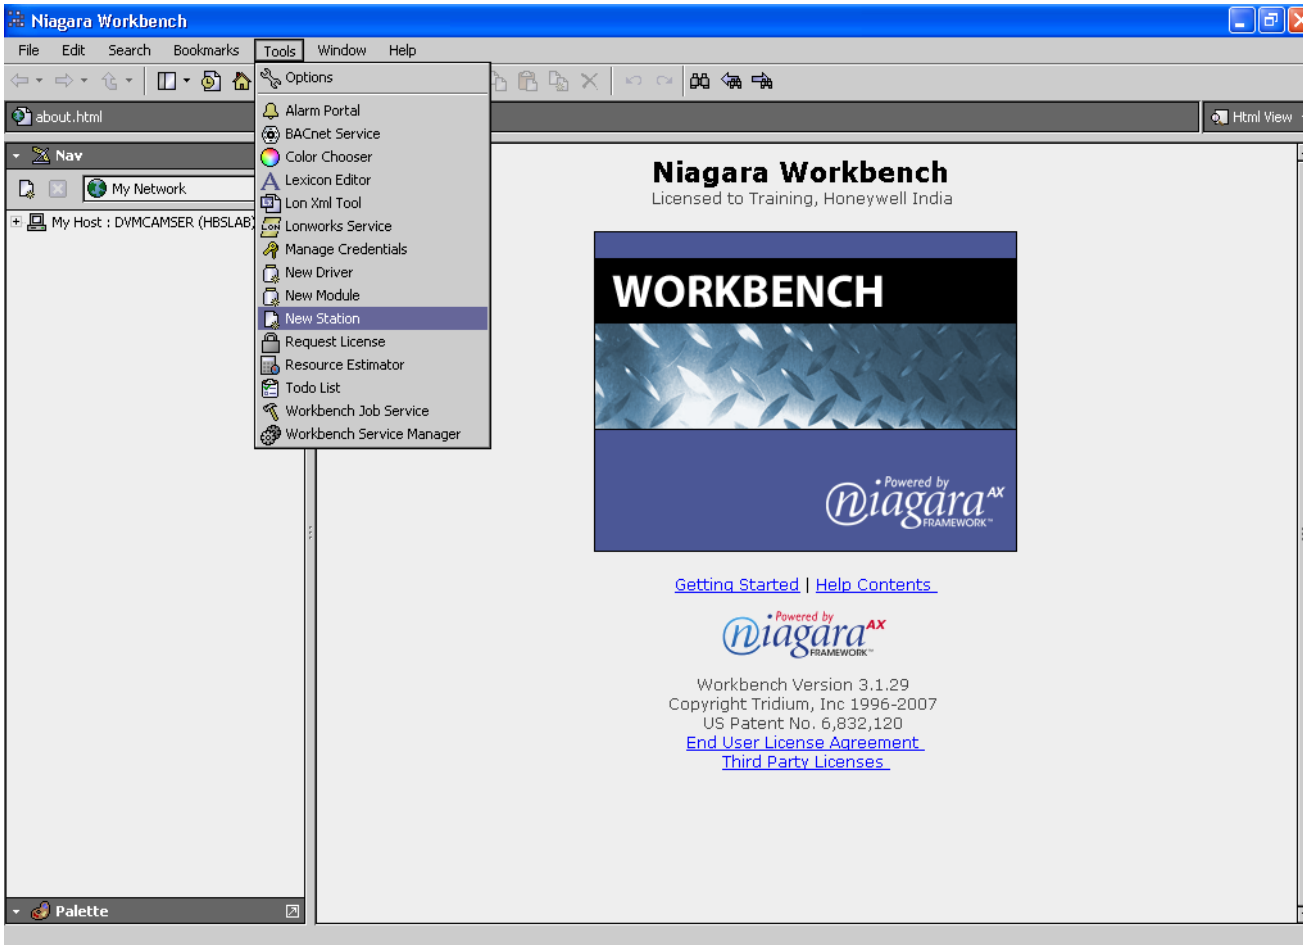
Niagara Workbench

File Edit Search Bookmarks Tools Window Help

Options
Alarm Portal
BACnet Service
Color Chooser
Lexicon Editor
Lon Xml Tool
Lonworks Service
Manage Credentials
New Driver
New Module
New Station
Request License
Resource Estimator
Todo List
Workbench Job Service
Workbench Service Manager

about.html

Html View

Nav

My Network

My Host : DVMCAMSER (HBSLAB)

Palette

Niagara Workbench
Licensed to Training, Honeywell India

WORKBENCH

Powered by
niagara AX
FRAMEWORK

Getting Started | Help Contents

Powered by
niagara AX
FRAMEWORK

Workbench Version 3.1.29
Copyright Tridium, Inc 1996-2007
US Patent No. 6,832,120
End User License Agreement
Third Party Licenses